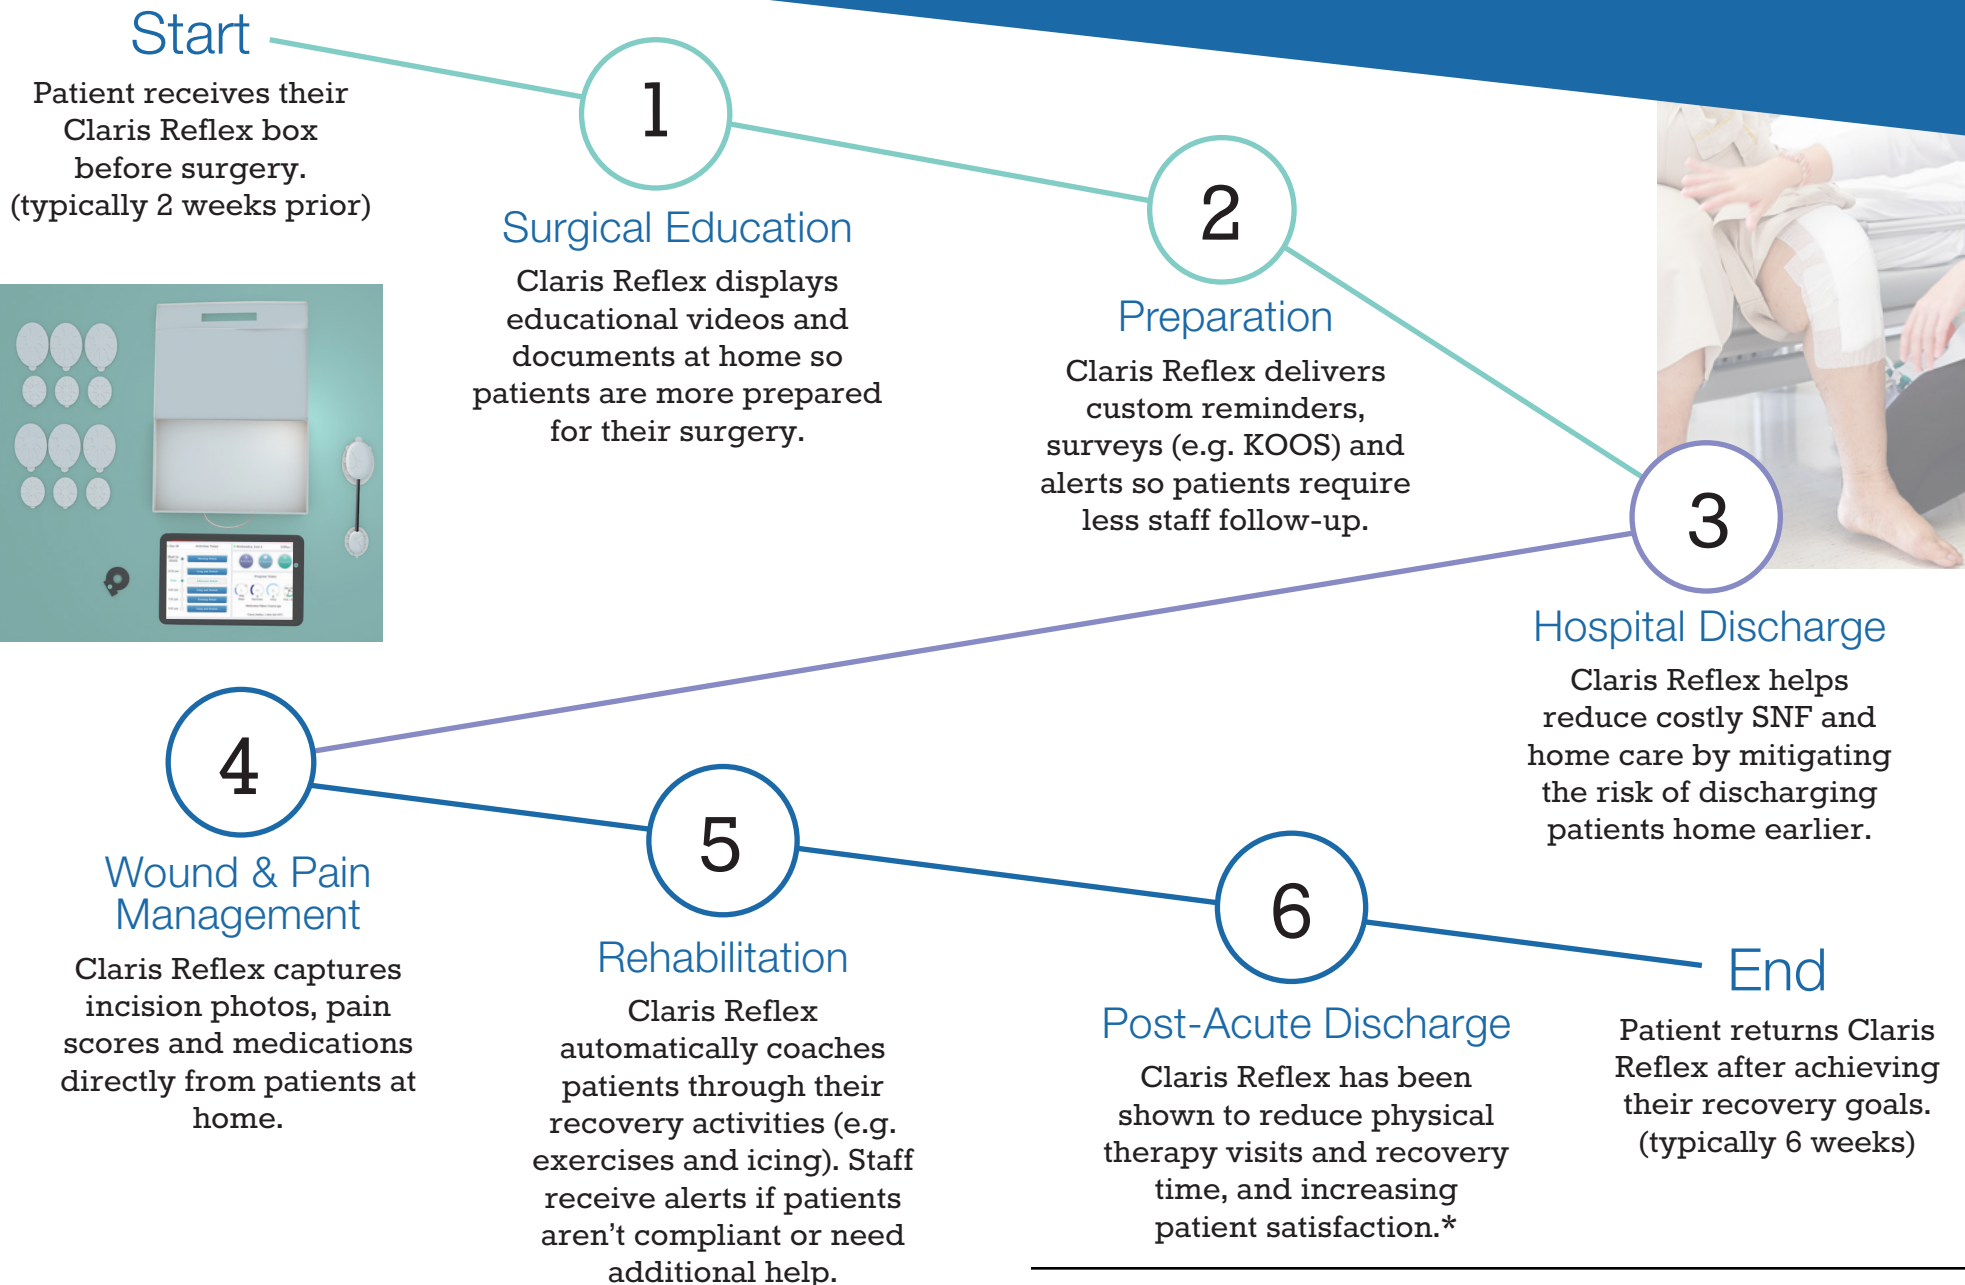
Start

Patient receives their Claris Reflex box before surgery. (typically 2 weeks prior)

1

Surgical Education

Claris Reflex displays educational videos and documents at home so patients are more prepared for their surgery.

2

Preparation

Claris Reflex delivers custom reminders, surveys (e.g. KOOS) and alerts so patients require less staff follow-up.

3

Hospital Discharge

Claris Reflex helps reduce costly SNF and home care by mitigating the risk of discharging patients home earlier.

4

Wound & Pain Management

Claris Reflex captures incision photos, pain scores and medications directly from patients at home.

5

Rehabilitation

Claris Reflex automatically coaches patients through their recovery activities (e.g. exercises and icing). Staff receive alerts if patients aren't compliant or need additional help.

6

Post-Acute Discharge

Claris Reflex has been shown to reduce physical therapy visits and recovery time, and increasing patient satisfaction.*

End

Patient returns Claris Reflex after achieving their recovery goals. (typically 6 weeks)